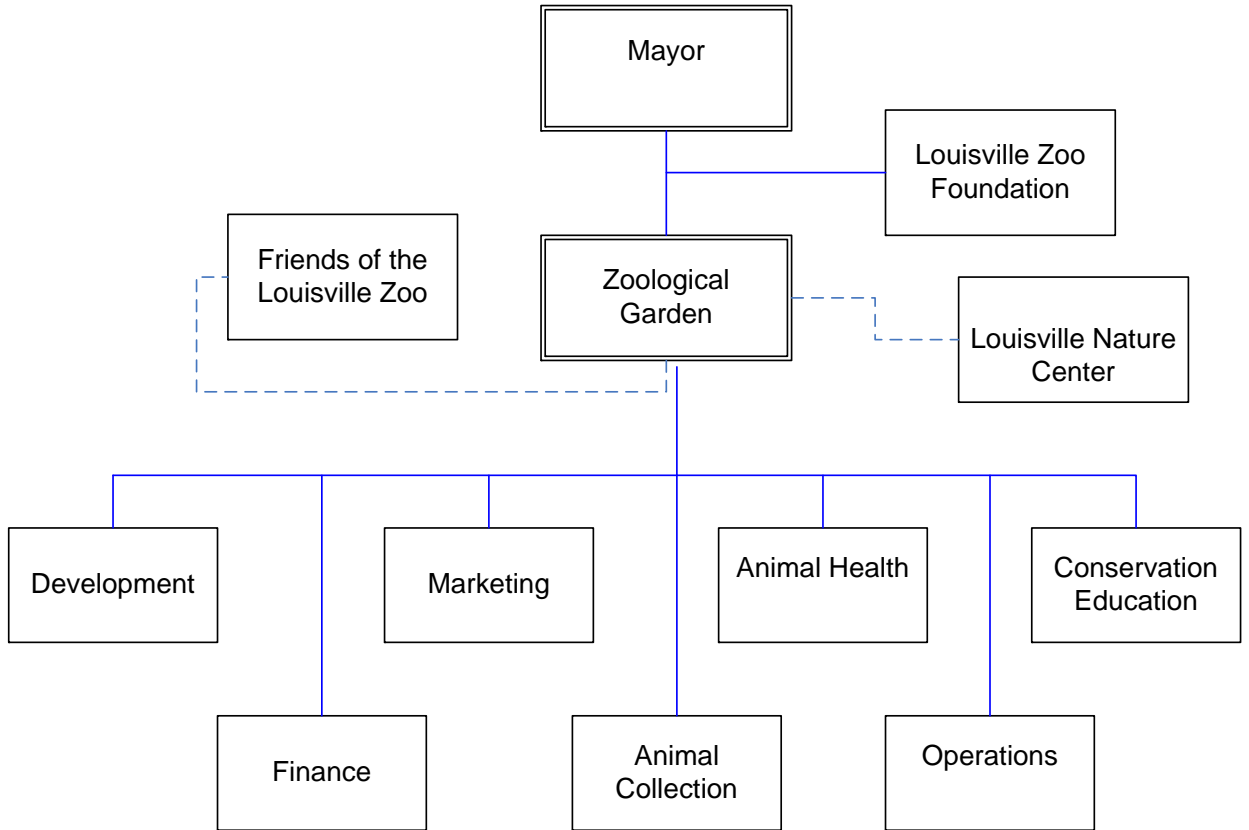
Mayor

Louisville Zoo Foundation

Friends of the Louisville Zoo

Zoological Garden

Louisville Nature Center

Development

Marketing

Animal Health

Conservation Education

Finance

Animal Collection

Operations